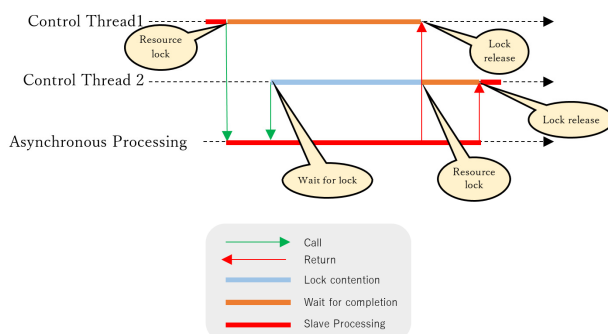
Control Thread1

Resource lock

Lock release

Control Thread 2

Lock release

Asynchronous Processing

Wait for lock

Resource lock

Call

Return

Lock contention

Wait for completion

Slave Processing